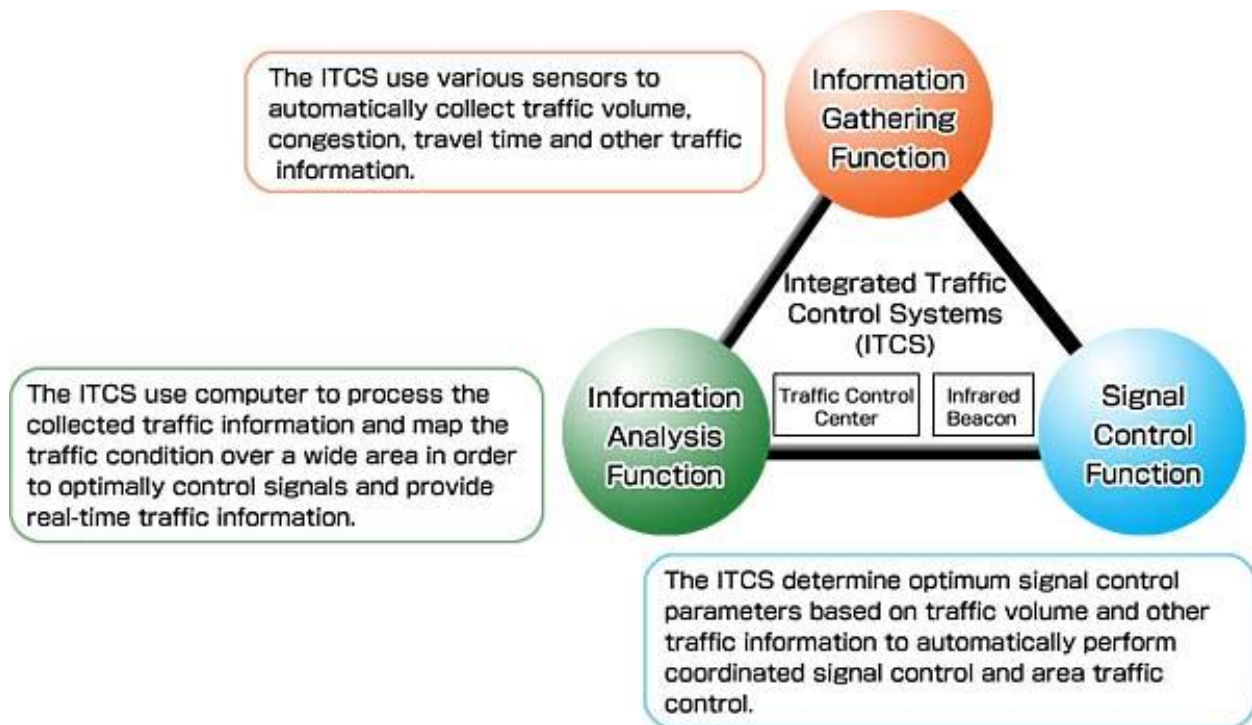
The ITCS use various sensors to automatically collect traffic volume, congestion, travel time and other traffic information.

Information Gathering Function

Integrated Traffic Control Systems (ITCS)

Traffic Control Center

Infrared Beacon

The ITCS use computer to process the collected traffic information and map the traffic condition over a wide area in order to optimally control signals and provide real-time traffic information.

Information Analysis Function

Signal Control Function

The ITCS determine optimum signal control parameters based on traffic volume and other traffic information to automatically perform coordinated signal control and area traffic control.